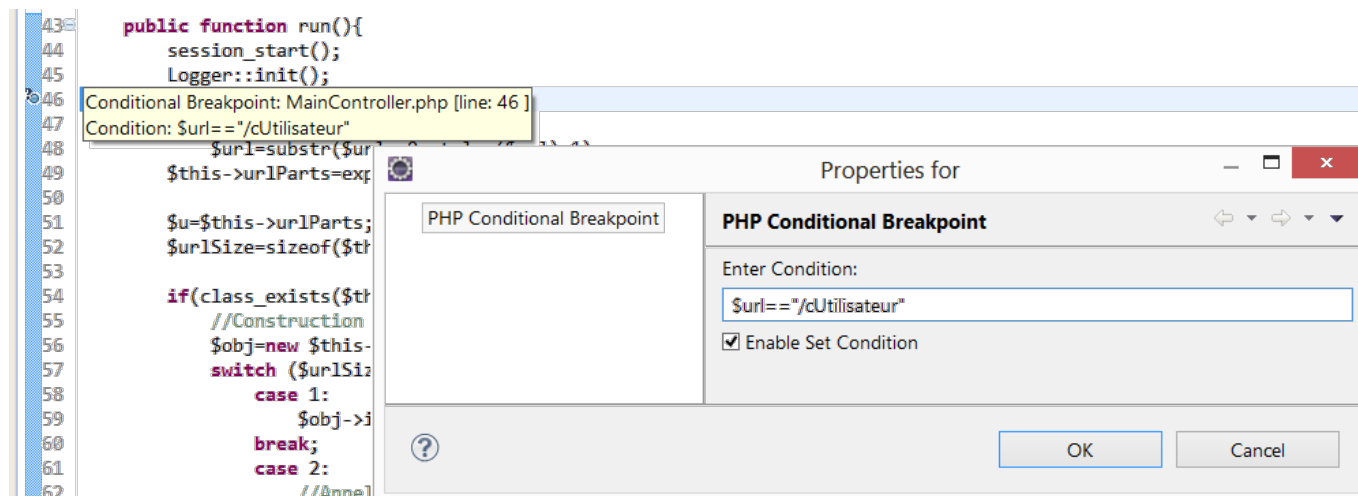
43 public function run(){
44 session_start();
45 Logger::init();
46
47
48 $url=substr($ur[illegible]
49 $this->urlParts=exp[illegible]
50
51 $u=$this->urlParts;
52 $urlSize=sizeof($th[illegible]
53
54 if(class_exists($th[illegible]
55 //Construction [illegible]
56 $obj=new $this-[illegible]
57 switch ($urlSiz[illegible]
58 case 1:
59 $obj->i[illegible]
60 break;
61 case 2:
62 //Appel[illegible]

Conditional Breakpoint: MainController.php [line: 46 ]
Condition: $url=="/cUtilisateur"

Properties for

PHP Conditional Breakpoint

PHP Conditional Breakpoint

Enter Condition:

$url=="/cUtilisateur"

Enable Set Condition

?

OK

Cancel